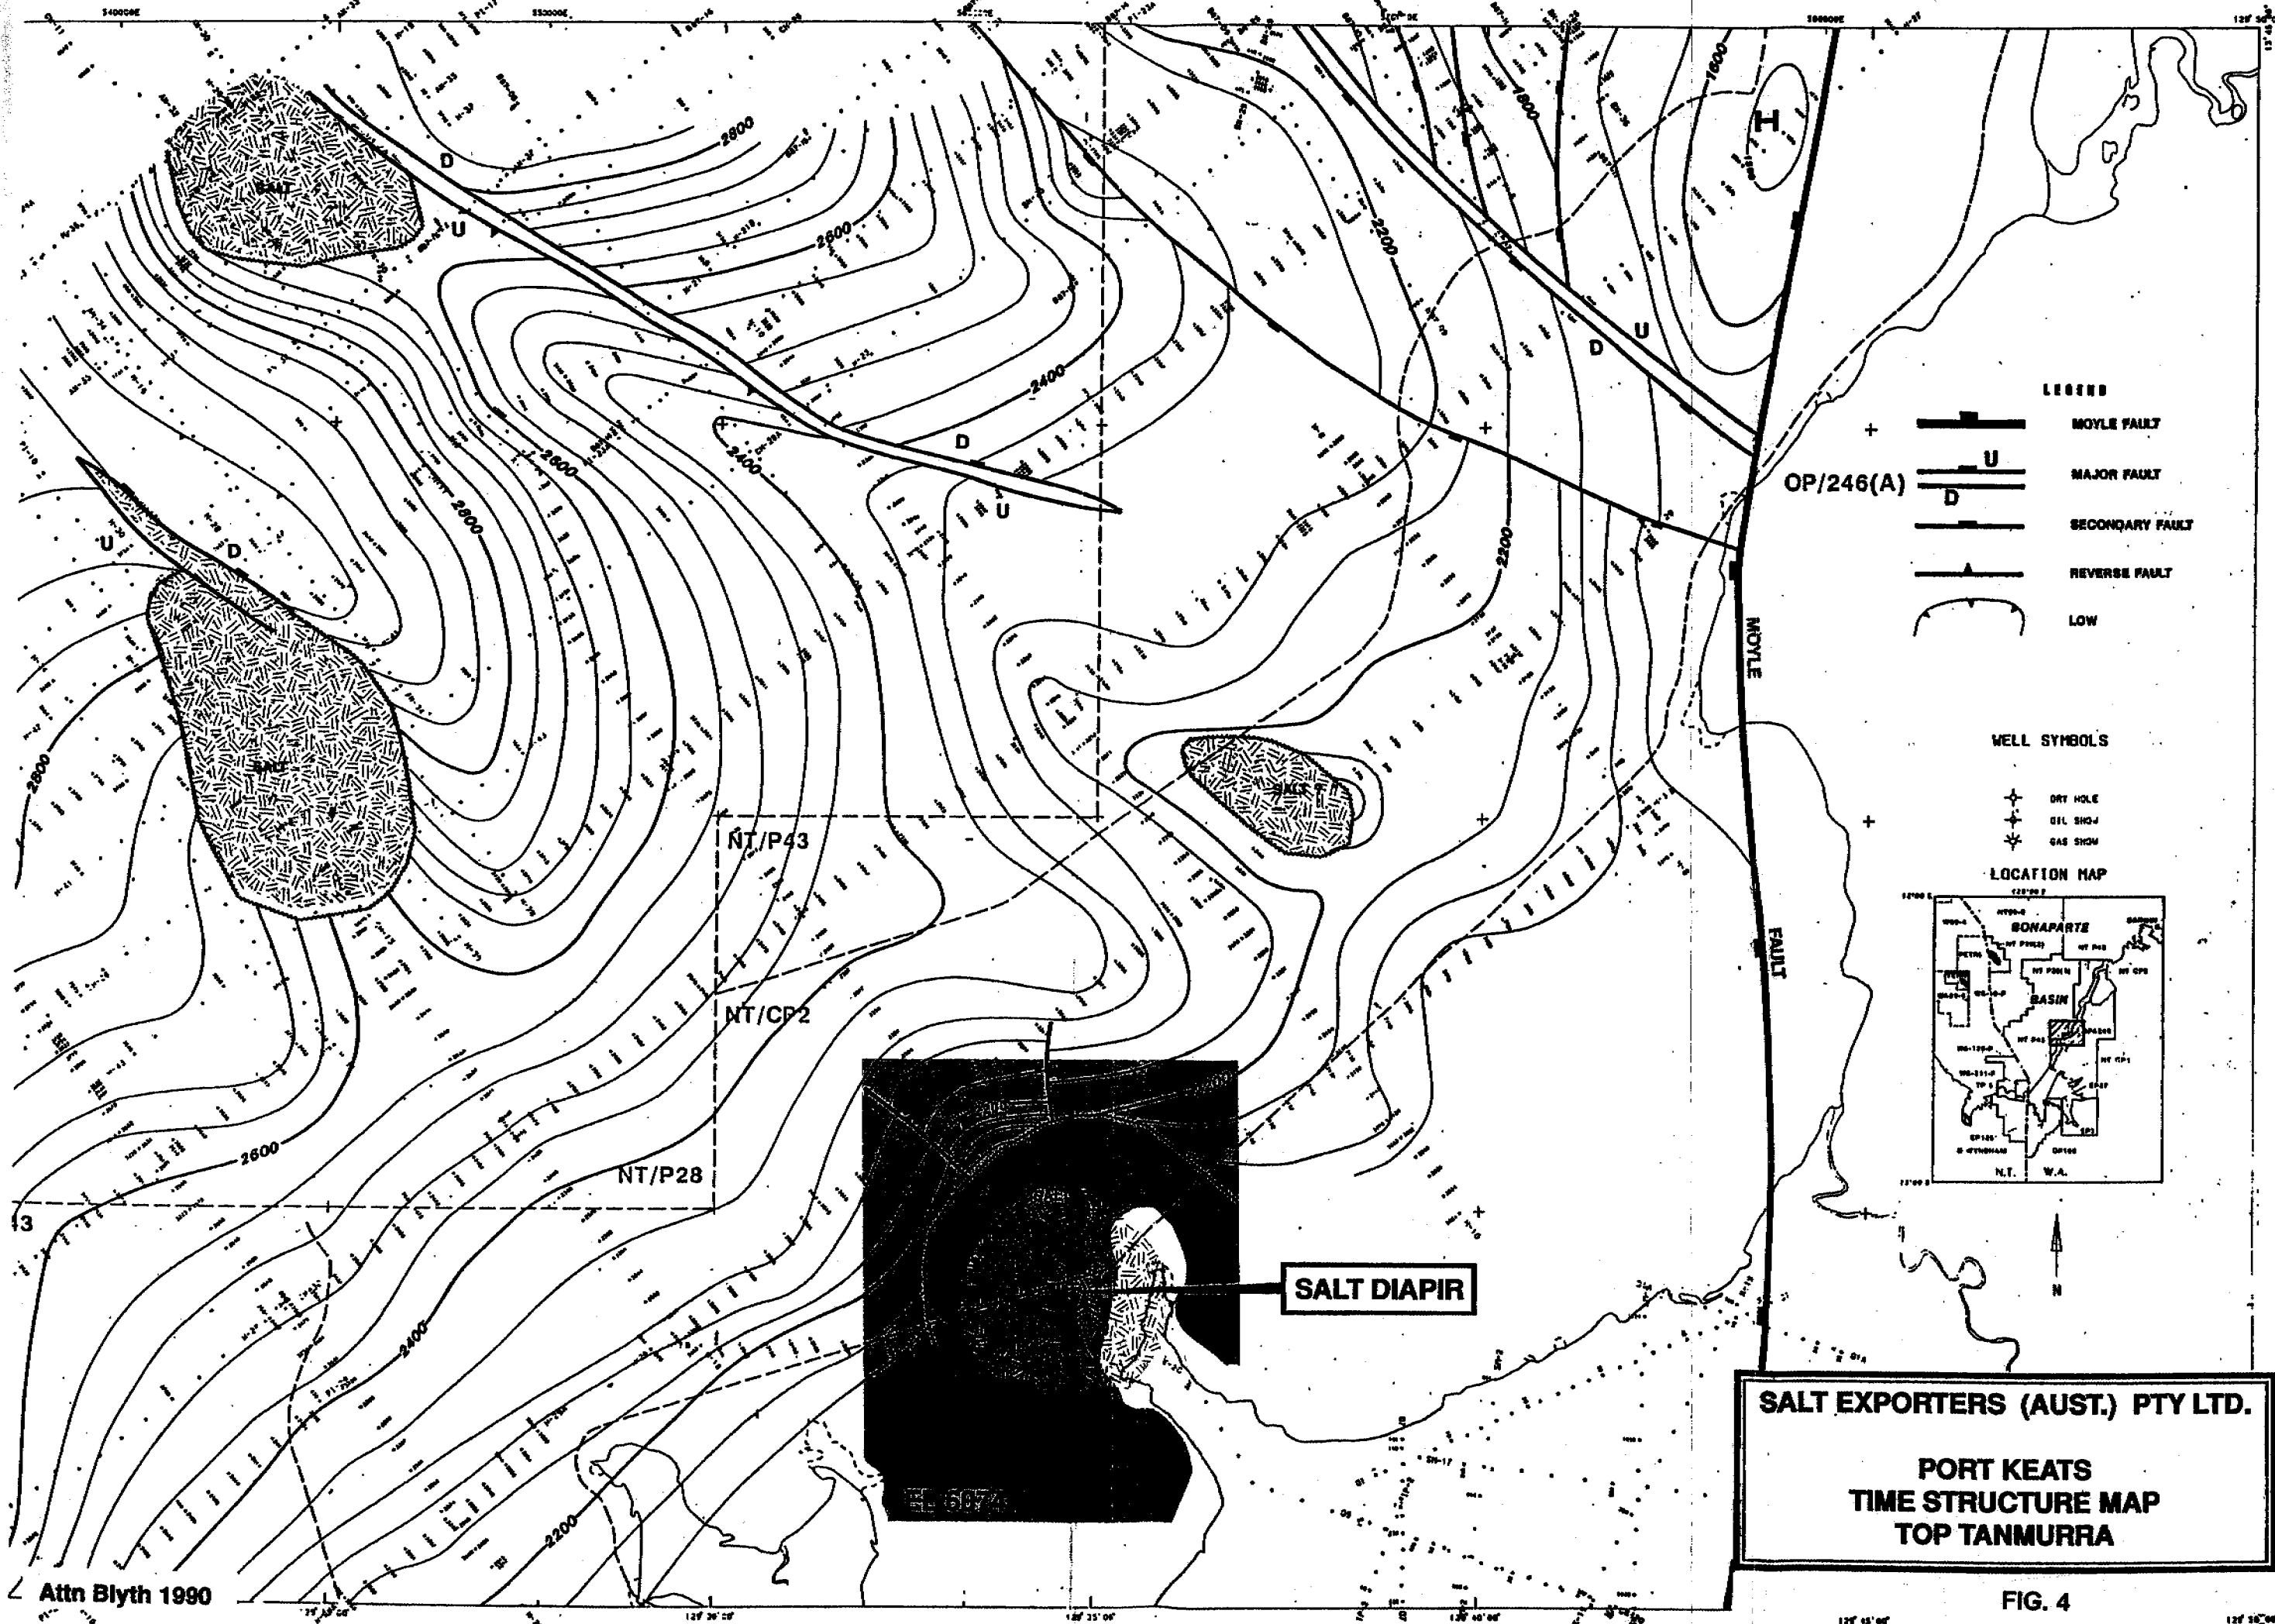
2800
2600
2400
2600
2800
2200
1600
1800
2200
2800
2600
2400
2200
H
D
U
D
U
D
U
U
D
SALT
SALT
SALT
NT/P43
NT/CP2
NT/P28
13
OP/246(A)
MOYLE
FAULT
LEGEND
MOYLE FAULT
U
D
MAJOR FAULT
SECONDARY FAULT
REVERSE FAULT
LOW
WELL SYMBOLS
DRY HOLE
OIL SHOW
GAS SHOW
LOCATION MAP
BONAPARTE
BASIN
N.T.
W.A.
N
SALT DIAPIR
EL 6074
SALT EXPORTERS (AUST.) PTY LTD.
PORT KEATS
TIME STRUCTURE MAP
TOP TANMURRA
FIG. 4
Attn Blyth 1990